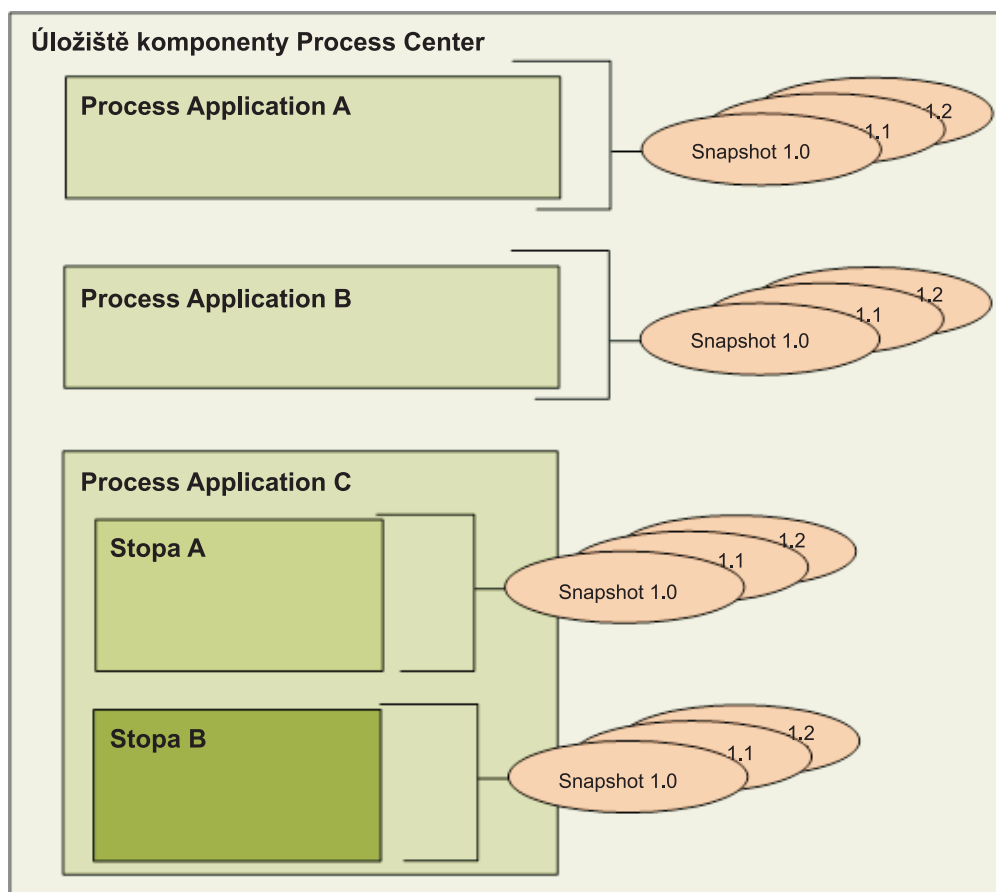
Úložiště komponenty Process Center

Process Application A

1.2
1.1
Snapshot 1.0

Process Application B

1.2
1.1
Snapshot 1.0

Process Application C

Stopa A

1.2
1.1
Snapshot 1.0

Stopa B

1.2
1.1
Snapshot 1.0